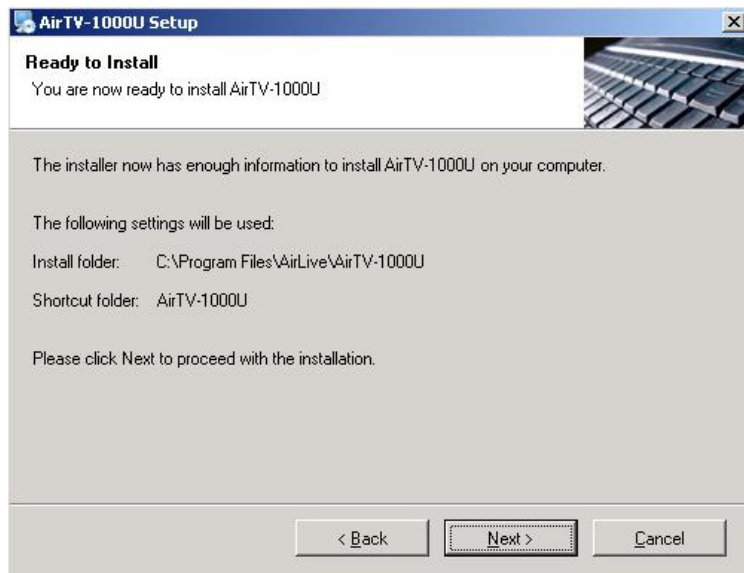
AirTV-1000U Setup

Ready to Install

You are now ready to install AirTV-1000U

The installer now has enough information to install AirTV-1000U on your computer.

The following settings will be used:

Install folder: C:\Program Files\AirLive\AirTV-1000U

Shortcut folder: AirTV-1000U

Please click Next to proceed with the installation.

< Back

Next >

Cancel